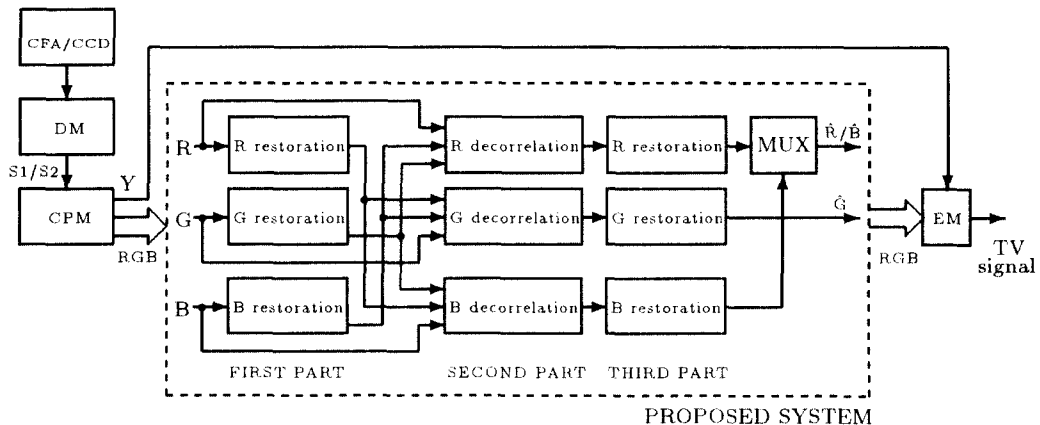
CFA/CCD

DM

S1/S2

CPM

Y

RGB

R

G

B

R restoration

G restoration

B restoration

R decorrelation

G decorrelation

B decorrelation

R restoration

G restoration

B restoration

MUX

$\hat{R}/\hat{B}$

$\hat{G}$

RGB

EM

TV signal

FIRST PART

SECOND PART

THIRD PART

PROPOSED SYSTEM